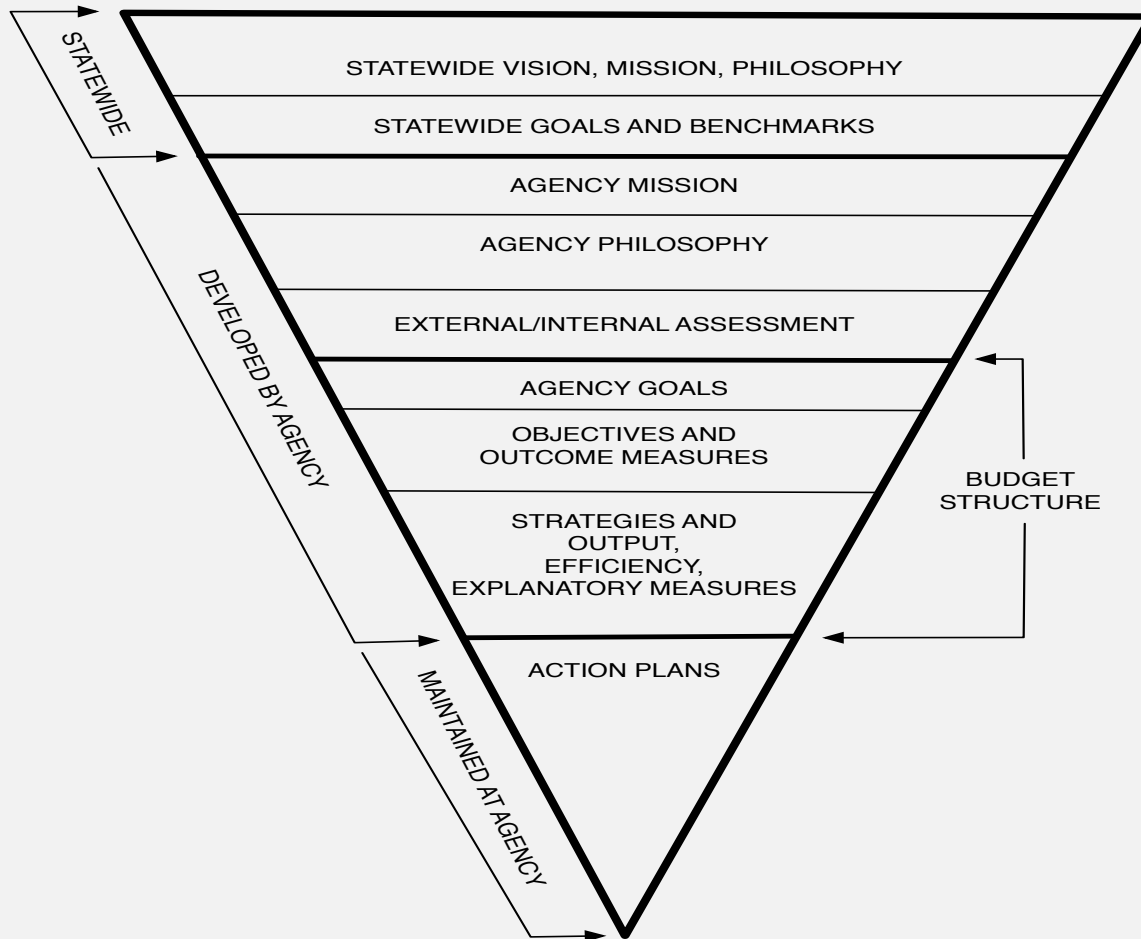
STATEWIDE

STATEWIDE VISION, MISSION, PHILOSOPHY

STATEWIDE GOALS AND BENCHMARKS

AGENCY MISSION

AGENCY PHILOSOPHY

DEVELOPED BY AGENCY

EXTERNAL/INTERNAL ASSESSMENT

AGENCY GOALS

OBJECTIVES AND OUTCOME MEASURES

BUDGET STRUCTURE

STRATEGIES AND OUTPUT, EFFICIENCY, EXPLANATORY MEASURES

ACTION PLANS

MAINTAINED AT AGENCY